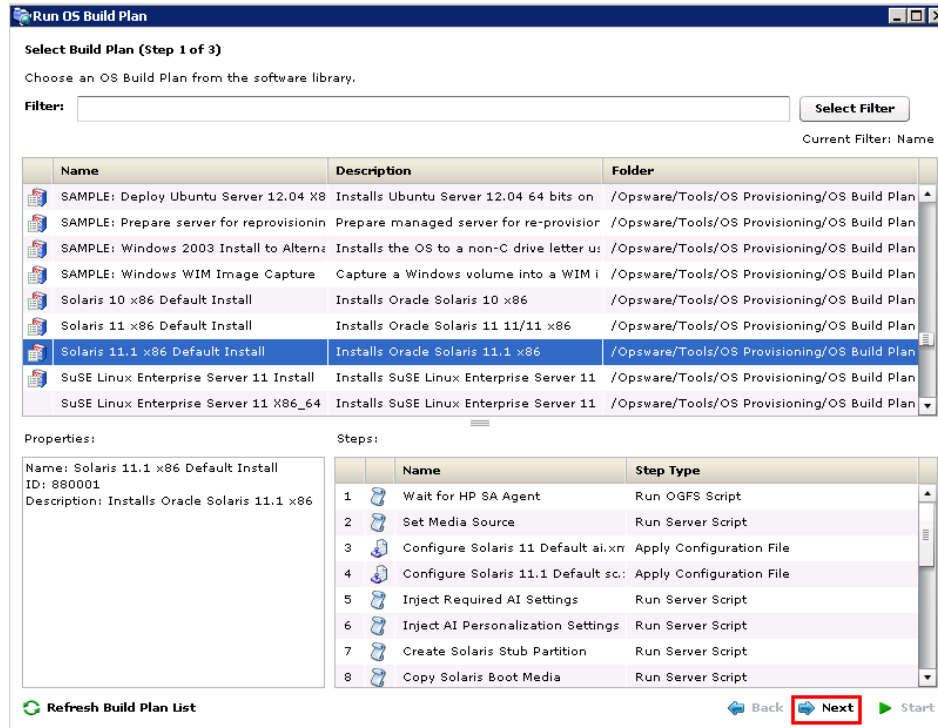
Run OS Build Plan

Select Build Plan (Step 1 of 3)

Choose an OS Build Plan from the software library.

Filter:

Select Filter

Current Filter: Name

| Name | Description | Folder |
|---|---|---|
| SAMPLE: Deploy Ubuntu Server 12.04 X8 | Installs Ubuntu Server 12.04 64 bits on | /Opsware/Tools/OS Provisioning/OS Build Plan |
| SAMPLE: Prepare server for reprovisionin | Prepare managed server for re-provisior | /Opsware/Tools/OS Provisioning/OS Build Plan |
| SAMPLE: Windows 2003 Install to Alterna | Installs the OS to a non-C drive letter us | /Opsware/Tools/OS Provisioning/OS Build Plan |
| SAMPLE: Windows WIM Image Capture | Capture a Windows volume into a WIM i | /Opsware/Tools/OS Provisioning/OS Build Plan |
| Solaris 10 x86 Default Install | Installs Oracle Solaris 10 x86 | /Opsware/Tools/OS Provisioning/OS Build Plan |
| Solaris 11 x86 Default Install | Installs Oracle Solaris 11 11/11 x86 | /Opsware/Tools/OS Provisioning/OS Build Plan |
| Solaris 11.1 x86 Default Install | Installs Oracle Solaris 11.1 x86 | /Opsware/Tools/OS Provisioning/OS Build Plan |
| SuSE Linux Enterprise Server 11 Install | Installs SuSE Linux Enterprise Server 11 | /Opsware/Tools/OS Provisioning/OS Build Plan |
| SuSE Linux Enterprise Server 11 X86_64 | Installs SuSE Linux Enterprise Server 11 | /Opsware/Tools/OS Provisioning/OS Build Plan |

Properties:

Name: Solaris 11.1 x86 Default Install
ID: 880001
Description: Installs Oracle Solaris 11.1 x86

Steps:

| | Name | Step Type |
|---|---|---|
| 1 | Wait for HP SA Agent | Run OGFS Script |
| 2 | Set Media Source | Run Server Script |
| 3 | Configure Solaris 11 Default ai.xn | Apply Configuration File |
| 4 | Configure Solaris 11.1 Default sc.: | Apply Configuration File |
| 5 | Inject Required AI Settings | Run Server Script |
| 6 | Inject AI Personalization Settings | Run Server Script |
| 7 | Create Solaris Stub Partition | Run Server Script |
| 8 | Copy Solaris Boot Media | Run Server Script |

Refresh Build Plan List

Back Next Start